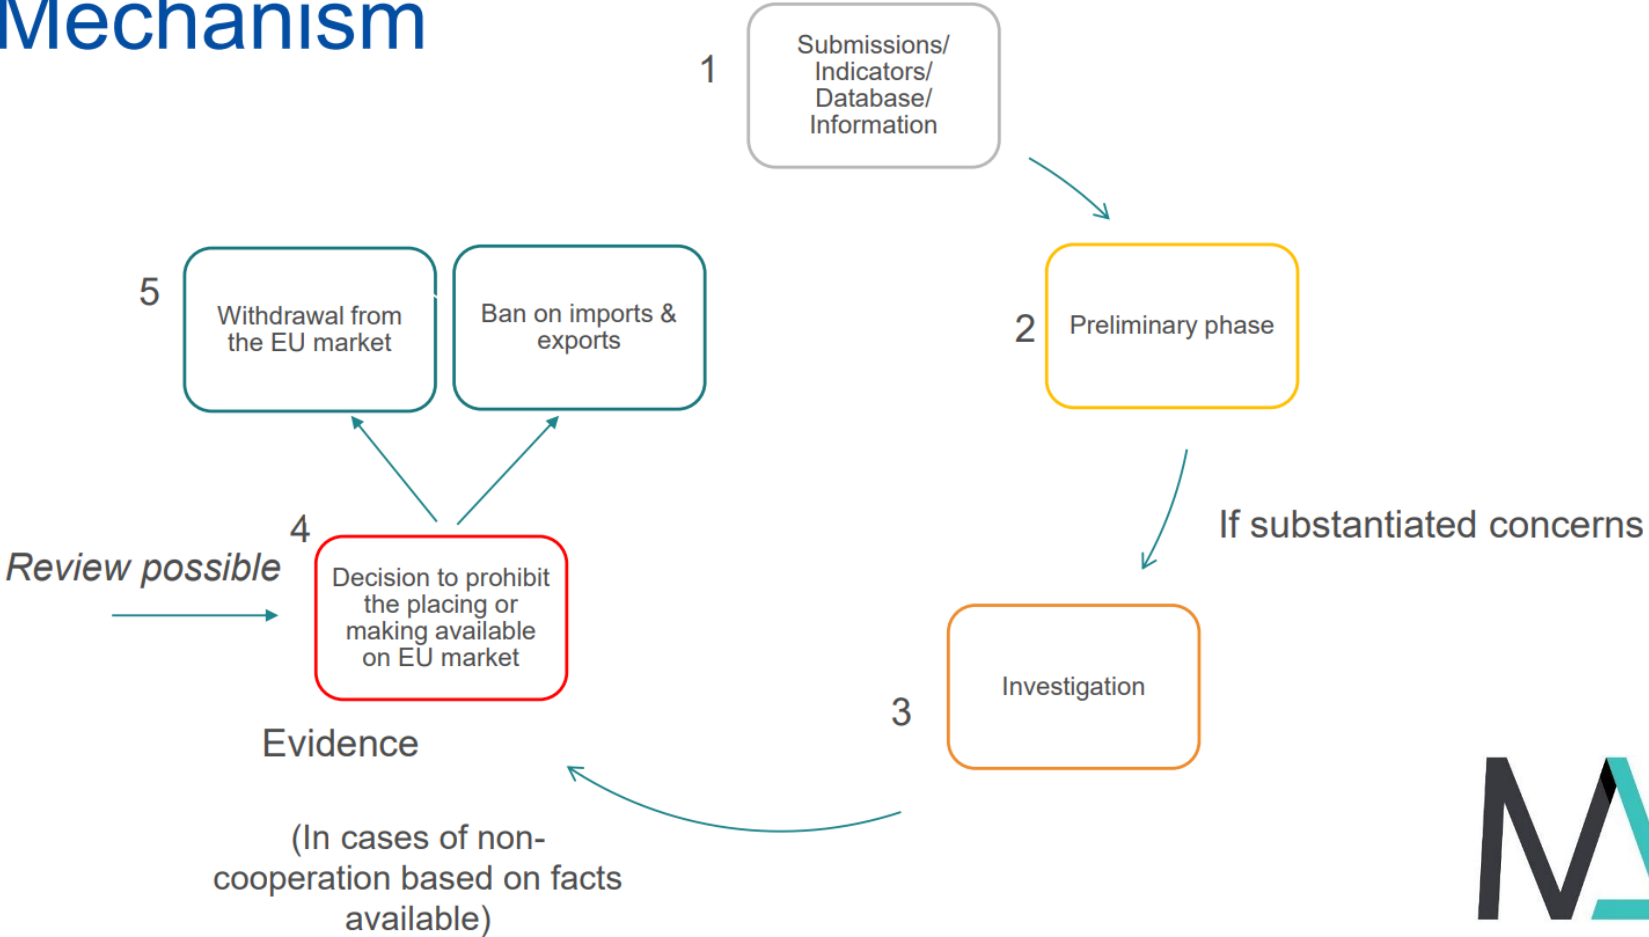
Mechanism

1

Submissions/ Indicators/ Database/ Information

2

Preliminary phase

If substantiated concerns

3

Investigation

Evidence

(In cases of non-cooperation based on facts available)

4

Decision to prohibit the placing or making available on EU market

Review possible

5

Withdrawal from the EU market

Ban on imports & exports